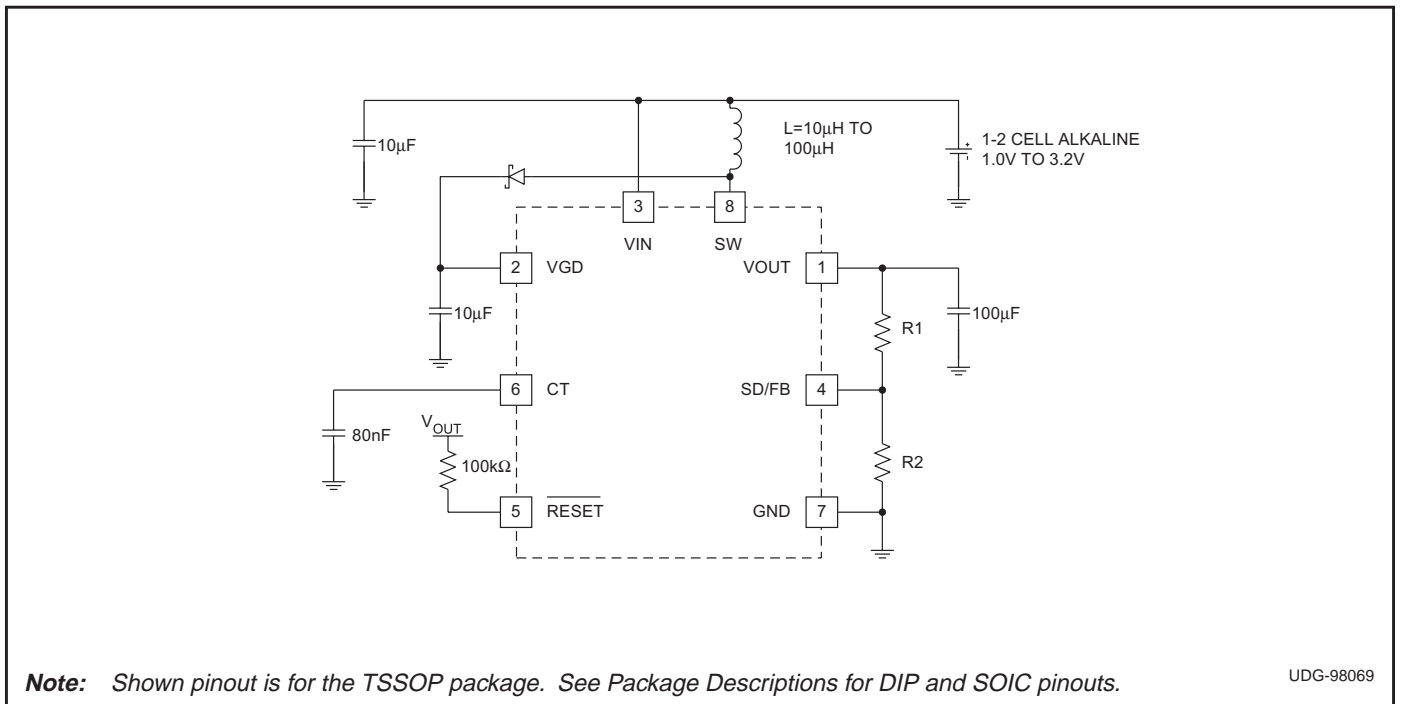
10µF

L=10µH TO 100µH

1-2 CELL ALKALINE 1.0V TO 3.2V

3 VIN

8 SW

2 VGD

10µF

VOUT 1

100µF

R1

6 CT

SD/FB 4

80nF

$V_{OUT}$

100kΩ

R2

5 $\overline{\text{RESET}}$

GND 7

**Note:** Shown pinout is for the TSSOP package. See Package Descriptions for DIP and SOIC pinouts.

UDG-98069